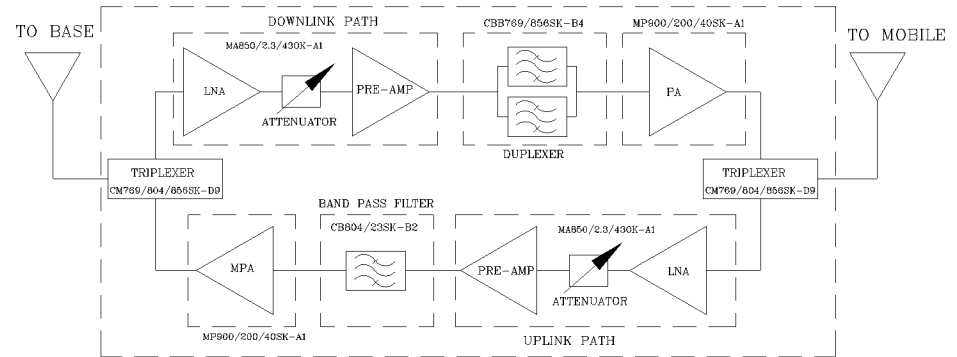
TO BASE

DOWNLINK PATH

CBB769/856SK-B4

MP900/200/40SK-A1

TO MOBILE

MA850/2.3/430K-A1

LNA

PRE-AMP

PA

ATTENUATOR

DUPLEXER

TRIPLEXER
CM769/804/856SK-D9

TRIPLEXER
CM769/804/856SK-D9

BAND PASS FILTER

CB804/23SK-B2

MA850/2.3/430K-A1

MPA

PRE-AMP

LNA

ATTENUATOR

MP900/200/40SK-A1

UPLINK PATH